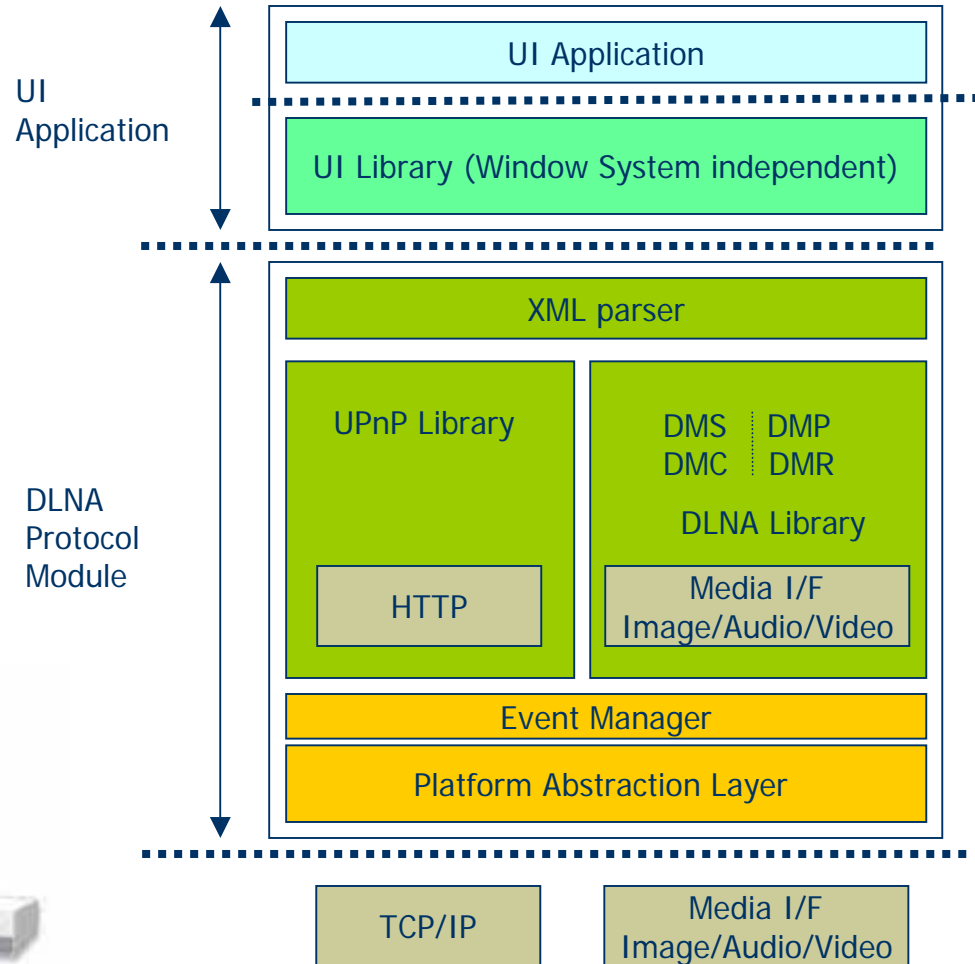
UI Application

UI Application

UI Library (Window System independent)

DLNA Protocol Module

XML parser

UPnP Library

HTTP

DMS DMP
DMC DMR

DLNA Library

Media I/F
Image/Audio/Video

Event Manager

Platform Abstraction Layer

TCP/IP

Media I/F
Image/Audio/Video